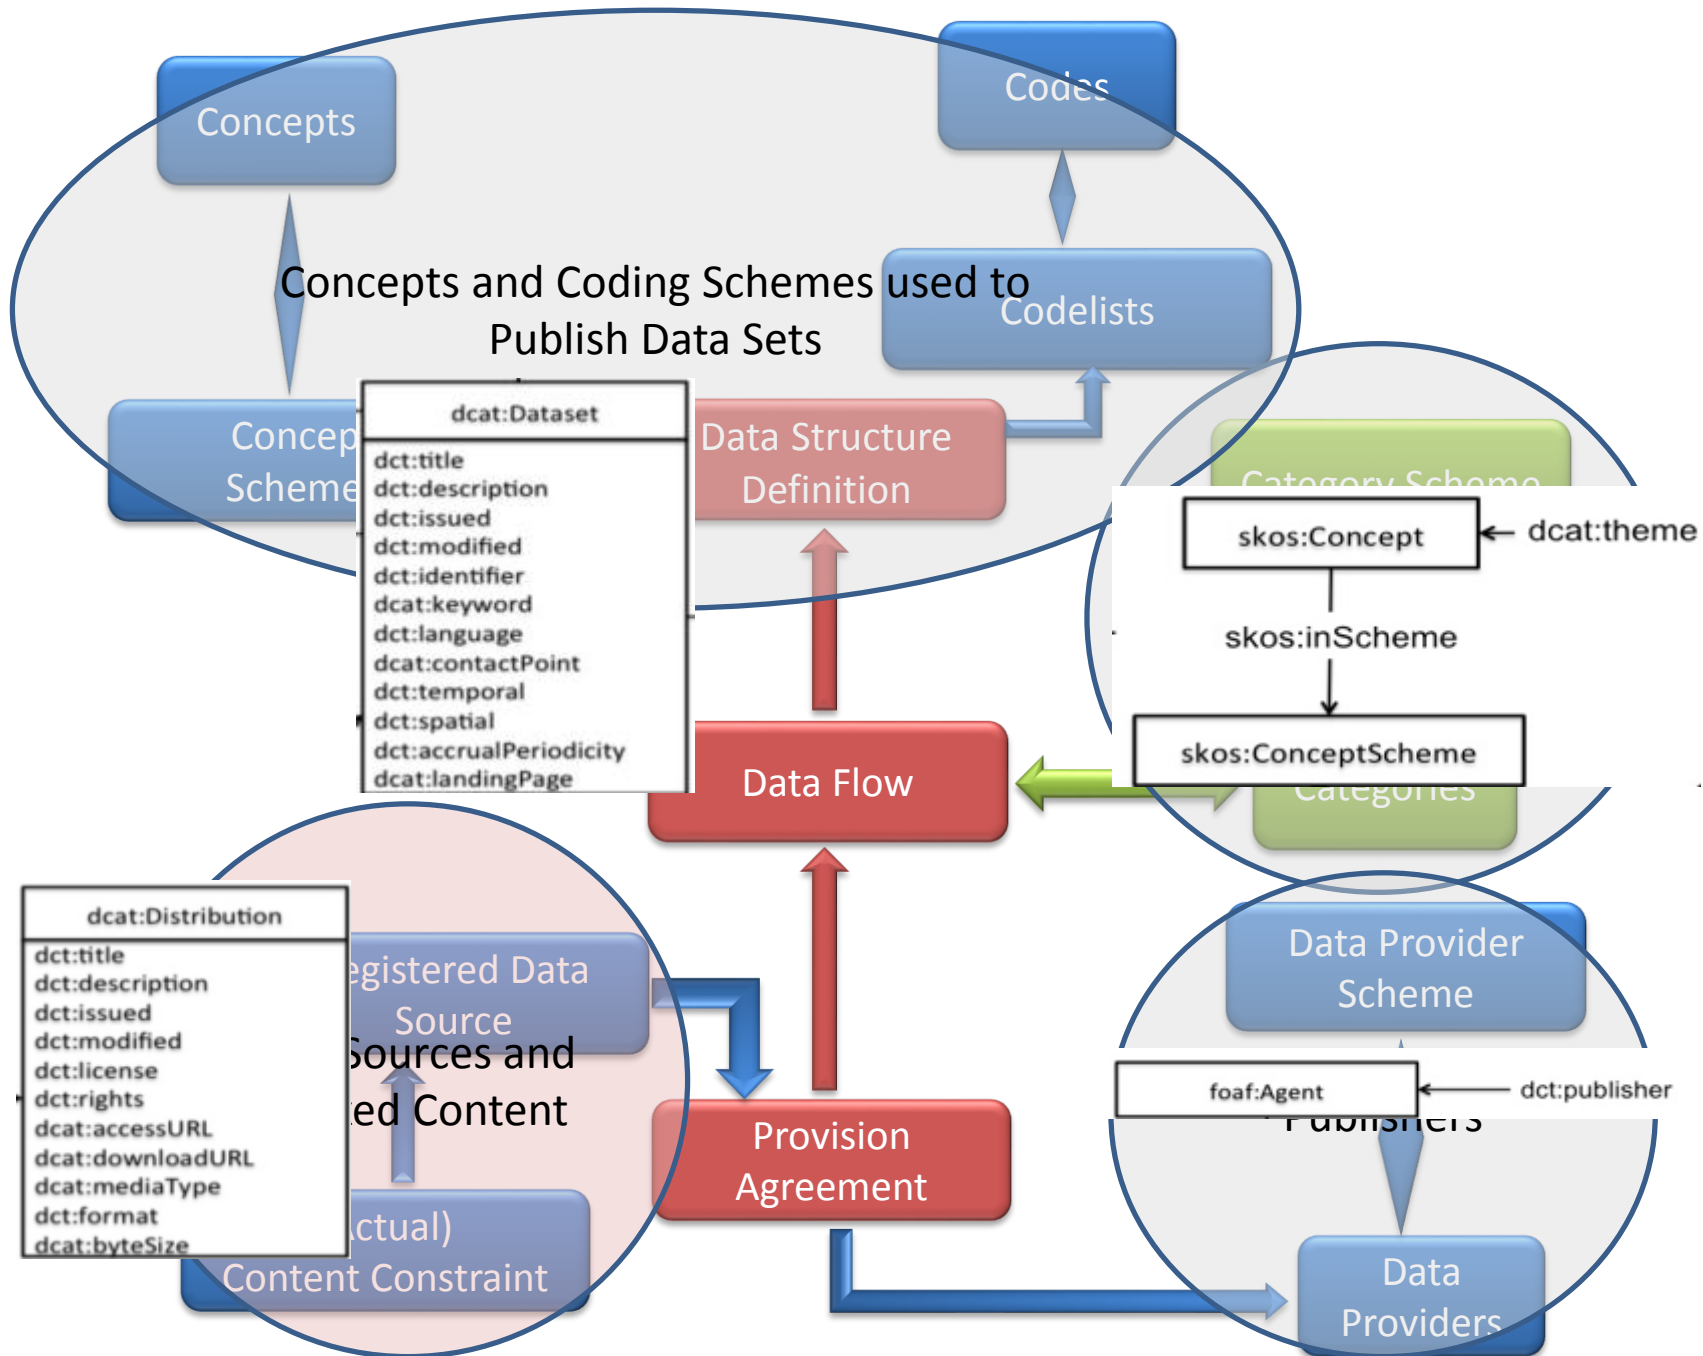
Concepts

Codes

Concepts and Coding Schemes used to Publish Data Sets

Codelists

Concep Scheme

dcat:Dataset
dct:title
dct:description
dct:issued
dct:modified
dct:identifier
dcat:keyword
dct:language
dcat:contactPoint
dct:temporal
dct:spatial
dct:accrualPeriodicity
dcat:landingPage

Data Structure Definition

Category Scheme

skos:Concept

dcat:theme

skos:inScheme

skos:ConceptScheme

Data Flow

Categories

dcat:Distribution
dct:title
dct:description
dct:issued
dct:modified
dct:license
dct:rights
dcat:accessURL
dcat:downloadURL
dcat:mediaType
dct:format
dcat:byteSize

egistered Data Source

Sources and

ed Content

ctual) Content Constraint

Provision Agreement

Data Provider Scheme

foaf:Agent

dct:publisher

Publishers

Data Providers